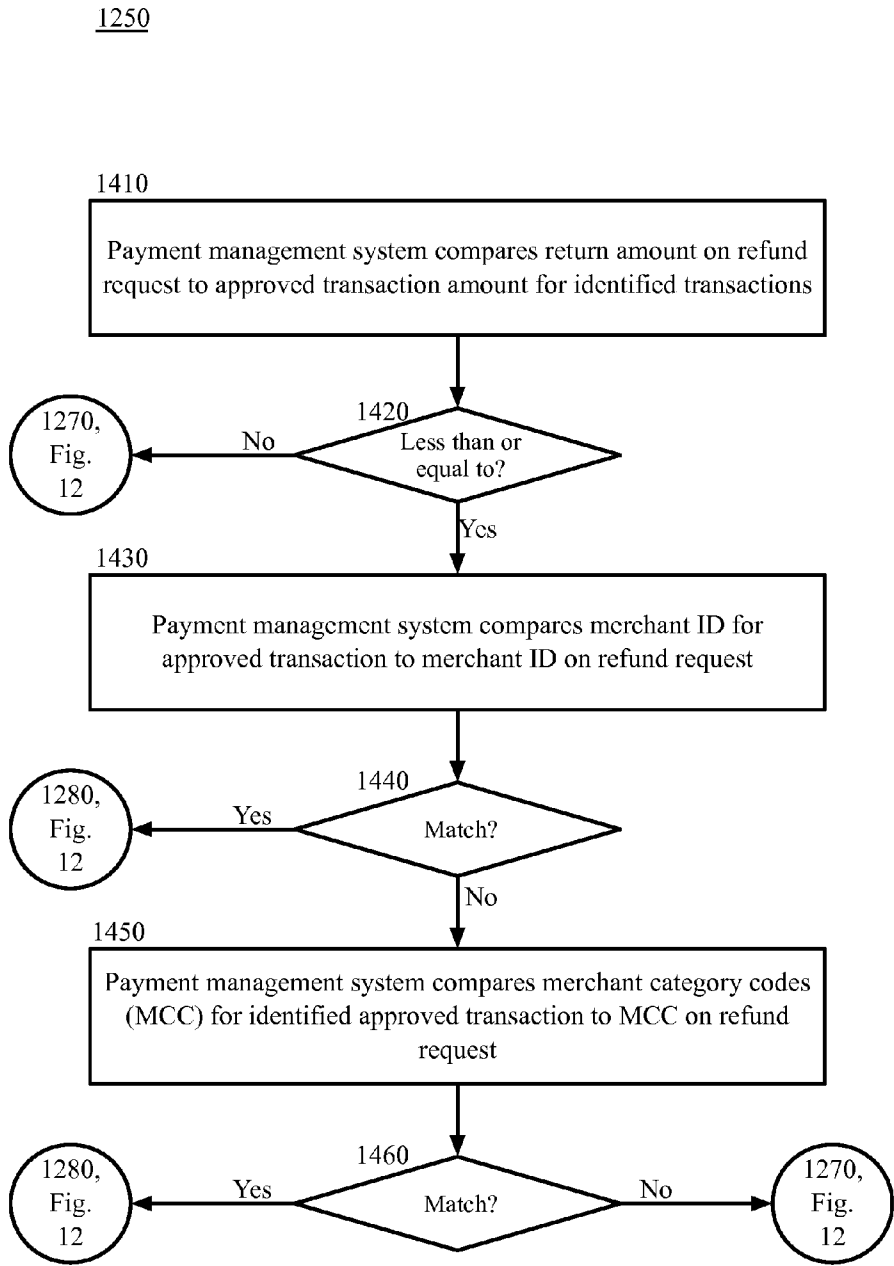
1250

1410

Payment management system compares return amount on refund request to approved transaction amount for identified transactions

1420

Less than or equal to?

No

1270, Fig. 12

Yes

1430

Payment management system compares merchant ID for approved transaction to merchant ID on refund request

1440

Match?

Yes

1280, Fig. 12

No

1450

Payment management system compares merchant category codes (MCC) for identified approved transaction to MCC on refund request

1460

Match?

Yes

1280, Fig. 12

No

1270, Fig. 12